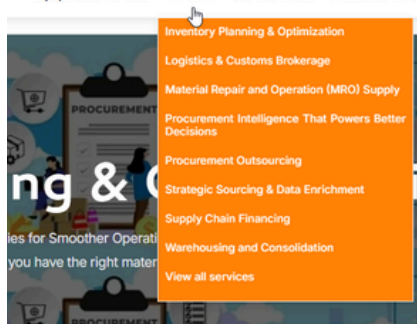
Inventory Planning & Optimization
Logistics & Customs Brokerage
Material Repair and Operation (MRO) Supply
Procurement Intelligence That Powers Better Decisions
Procurement Outsourcing
Strategic Sourcing & Data Enrichment
Supply Chain Financing
Warehousing and Consolidation
View all services

PROCUREMENT
ng & C
ies for Smoother Operati
you have the right mater
PROCUREMENT